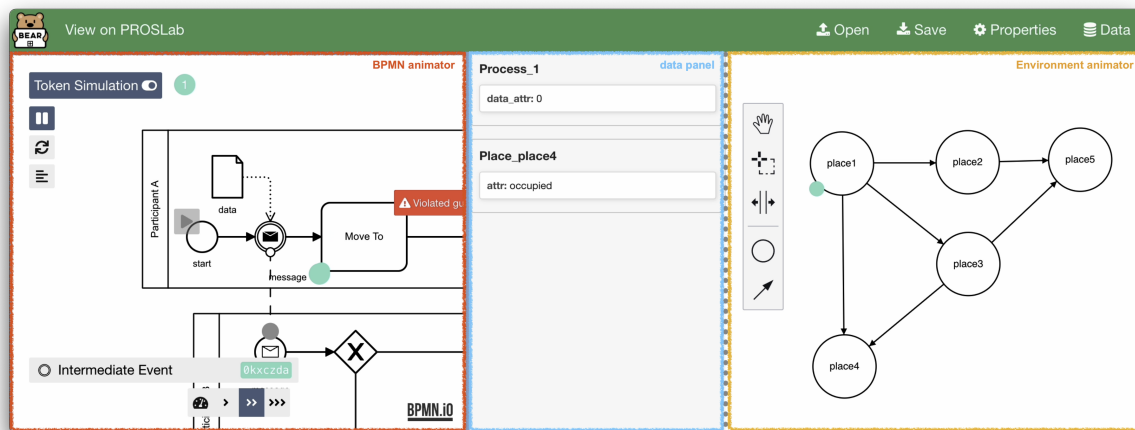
BEAR

View on PROSLab

Open Save Properties Data

BPMN animator

Token Simulation

1

Participant A

data

start

message

Move To

Violated gu

Intermediate Event

0kxczda

BPMN.io

Process_1

data panel

data_attr: 0

Place_place4

attr: occupied

Environment animator

place1

place2

place5

place3

place4